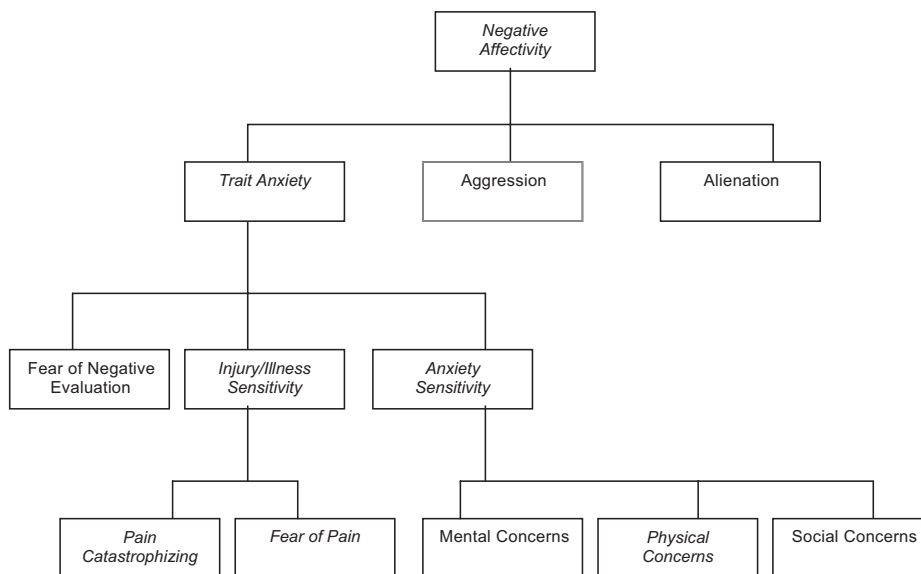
Negative Affectivity

Trait Anxiety

Aggression

Alienation

Fear of Negative Evaluation

Injury/Illness Sensitivity

Anxiety Sensitivity

Pain Catastrophizing

Fear of Pain

Mental Concerns

Physical Concerns

Social Concerns